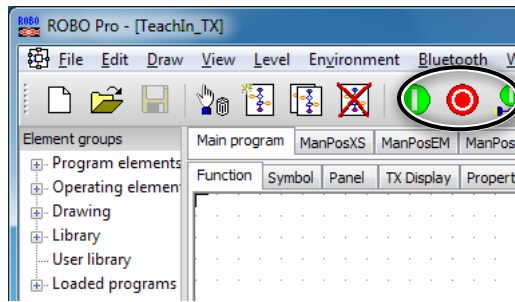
ROBO ROBO Pro - [TeachIn_TX]

File Edit Draw View Level Environment Bluetooth W

Element groups

Program elements
Operating element
Drawing
Library
User library
Loaded programs

Main program | ManPosXS | ManPosEM | ManPos

Function | Symbol | Panel | TX Display | Propert